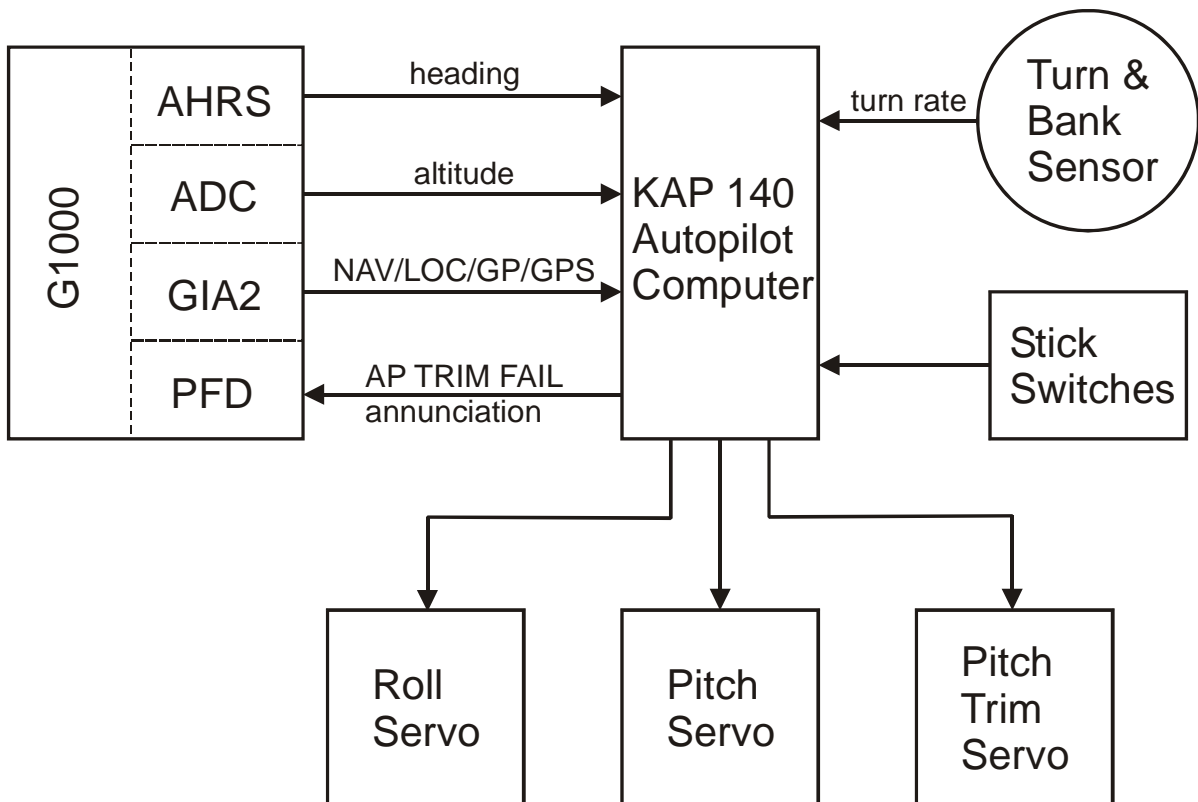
G1000

AHRS

ADC

GIA2

PFD

heading

altitude

NAV/LOC/GP/GPS

AP TRIM FAIL annunciation

KAP 140 Autopilot Computer

turn rate

Turn & Bank Sensor

Stick Switches

Roll Servo

Pitch Servo

Pitch Trim Servo